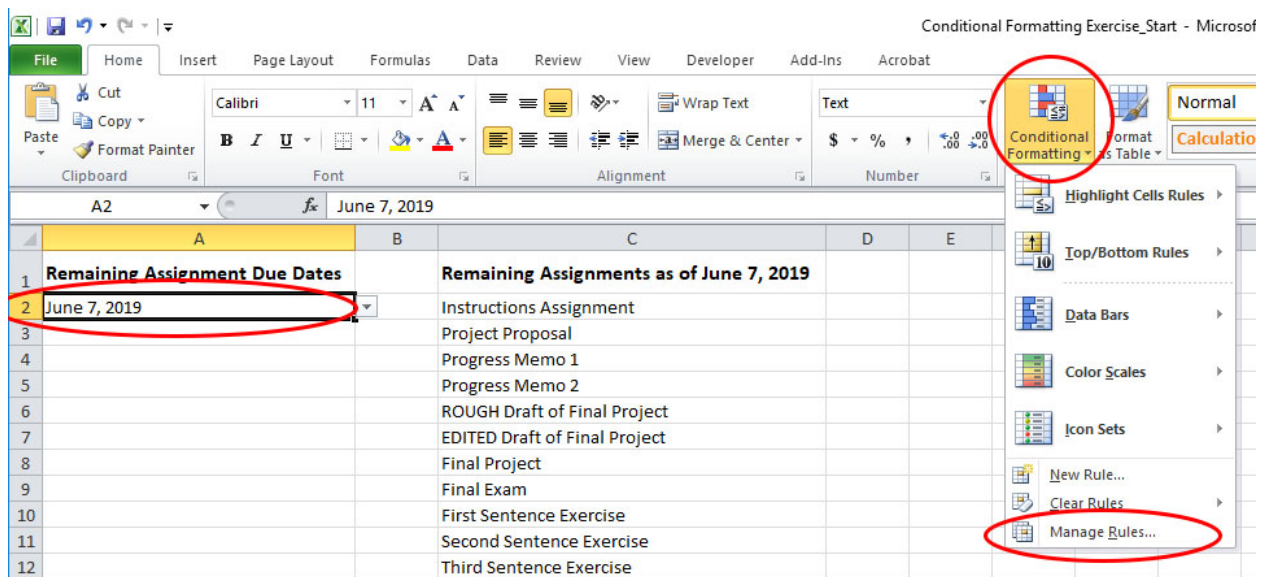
Conditional Formatting Exercise_Start - Microsof

File Home Insert Page Layout Formulas Data Review View Developer Add-Ins Acrobat

Paste Cut Copy Format Painter Clipboard

Calibri 11 A A B I U A Font

Wrap Text Merge & Center Alignment

Text $ % , .00 Number

Conditional Formatting Format as Table Normal Calculatio

A2 $f_x$ June 7, 2019

| | A | B | C | D | E |
|---|---|---|---|---|---|
| 1 | Remaining Assignment Due Dates | | Remaining Assignments as of June 7, 2019 | | |
| 2 | June 7, 2019 | | Instructions Assignment | | |
| 3 | | | Project Proposal | | |
| 4 | | | Progress Memo 1 | | |
| 5 | | | Progress Memo 2 | | |
| 6 | | | ROUGH Draft of Final Project | | |
| 7 | | | EDITED Draft of Final Project | | |
| 8 | | | Final Project | | |
| 9 | | | Final Exam | | |
| 10 | | | First Sentence Exercise | | |
| 11 | | | Second Sentence Exercise | | |
| 12 | | | Third Sentence Exercise | | |

Highlight Cells Rules
Top/Bottom Rules
10
Data Bars
Color Scales
Icon Sets
New Rule...
Clear Rules
Manage Rules...